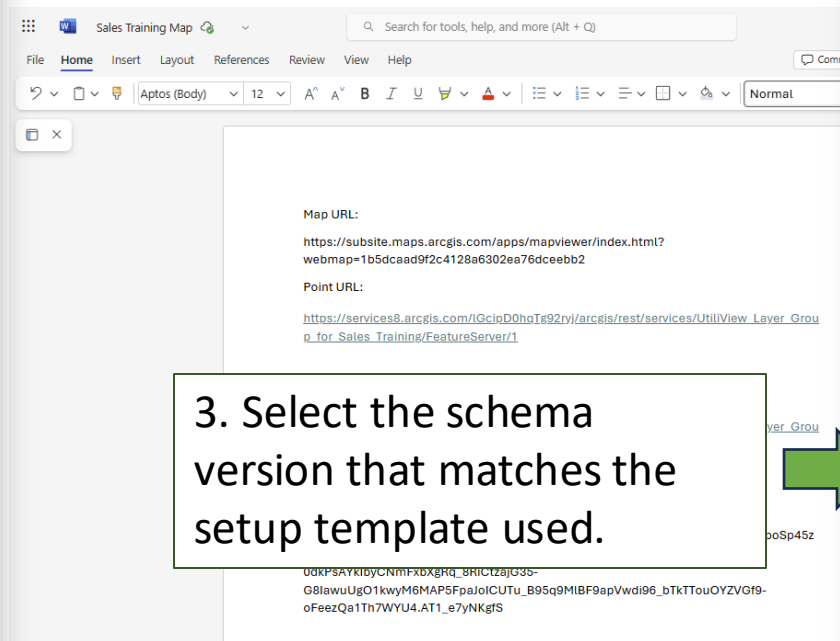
Sales Training Map

Search for tools, help, and more (Alt + Q)

File Home Insert Layout References Review View Help

Comm

Aptos (Body) 12

Normal

Map URL:

https://subsite.maps.arcgis.com/apps/mapviewer/index.html?webmap=1b5dcaad9f2c4128a6302ea76dceebb2

Point URL:

https://services8.arcgis.com/lGcipD0hqTg92ryj/arcgis/rest/services/UtiliView_Layer_Group_for_Sales_Training/FeatureServer/1

yer_Grou

3. Select the schema version that matches the setup template used.

poSp45z

0dkPsAYkIbyCNmFxbXgRq_8RiCtzajG35-G8lawuUgO1kwyM6MAP5FpaJoICUTu_B95q9MlBF9apVwdi96_bTkTTouOYZVGf9-oFeezQa1Th7WYU4.AT1_e7yNKgfS